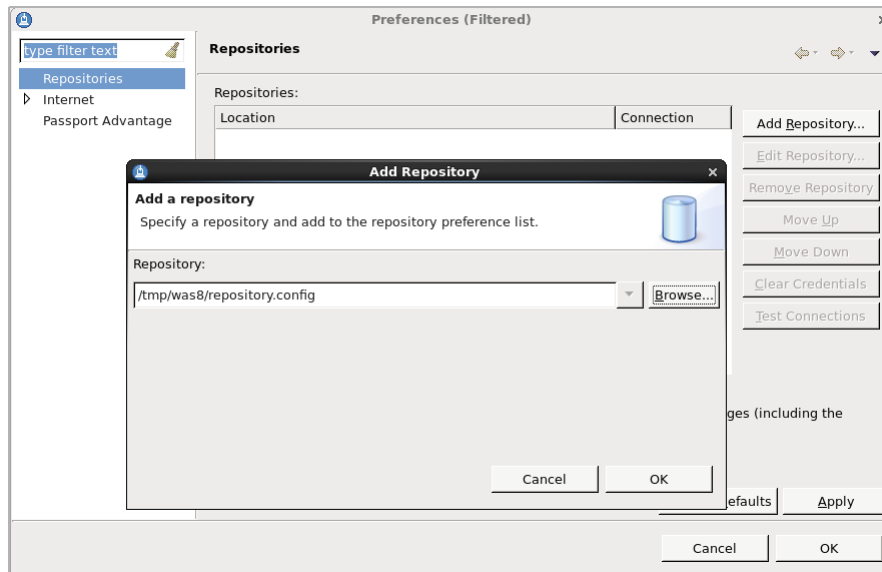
Preferences (Filtered)

type filter text

Repositories
Internet
Passport Advantage

Repositories

Repositories:

| Location | Connection |
|---|---|

Add Repository...
Edit Repository...
Remove Repository
Move Up
Move Down
Clear Credentials
Test Connections

Add Repository

Add a repository
Specify a repository and add to the repository preference list.

Repository:
/tmp/was8/repository.config
Browse...

Cancel OK

ges (including the

efaults Apply

Cancel OK